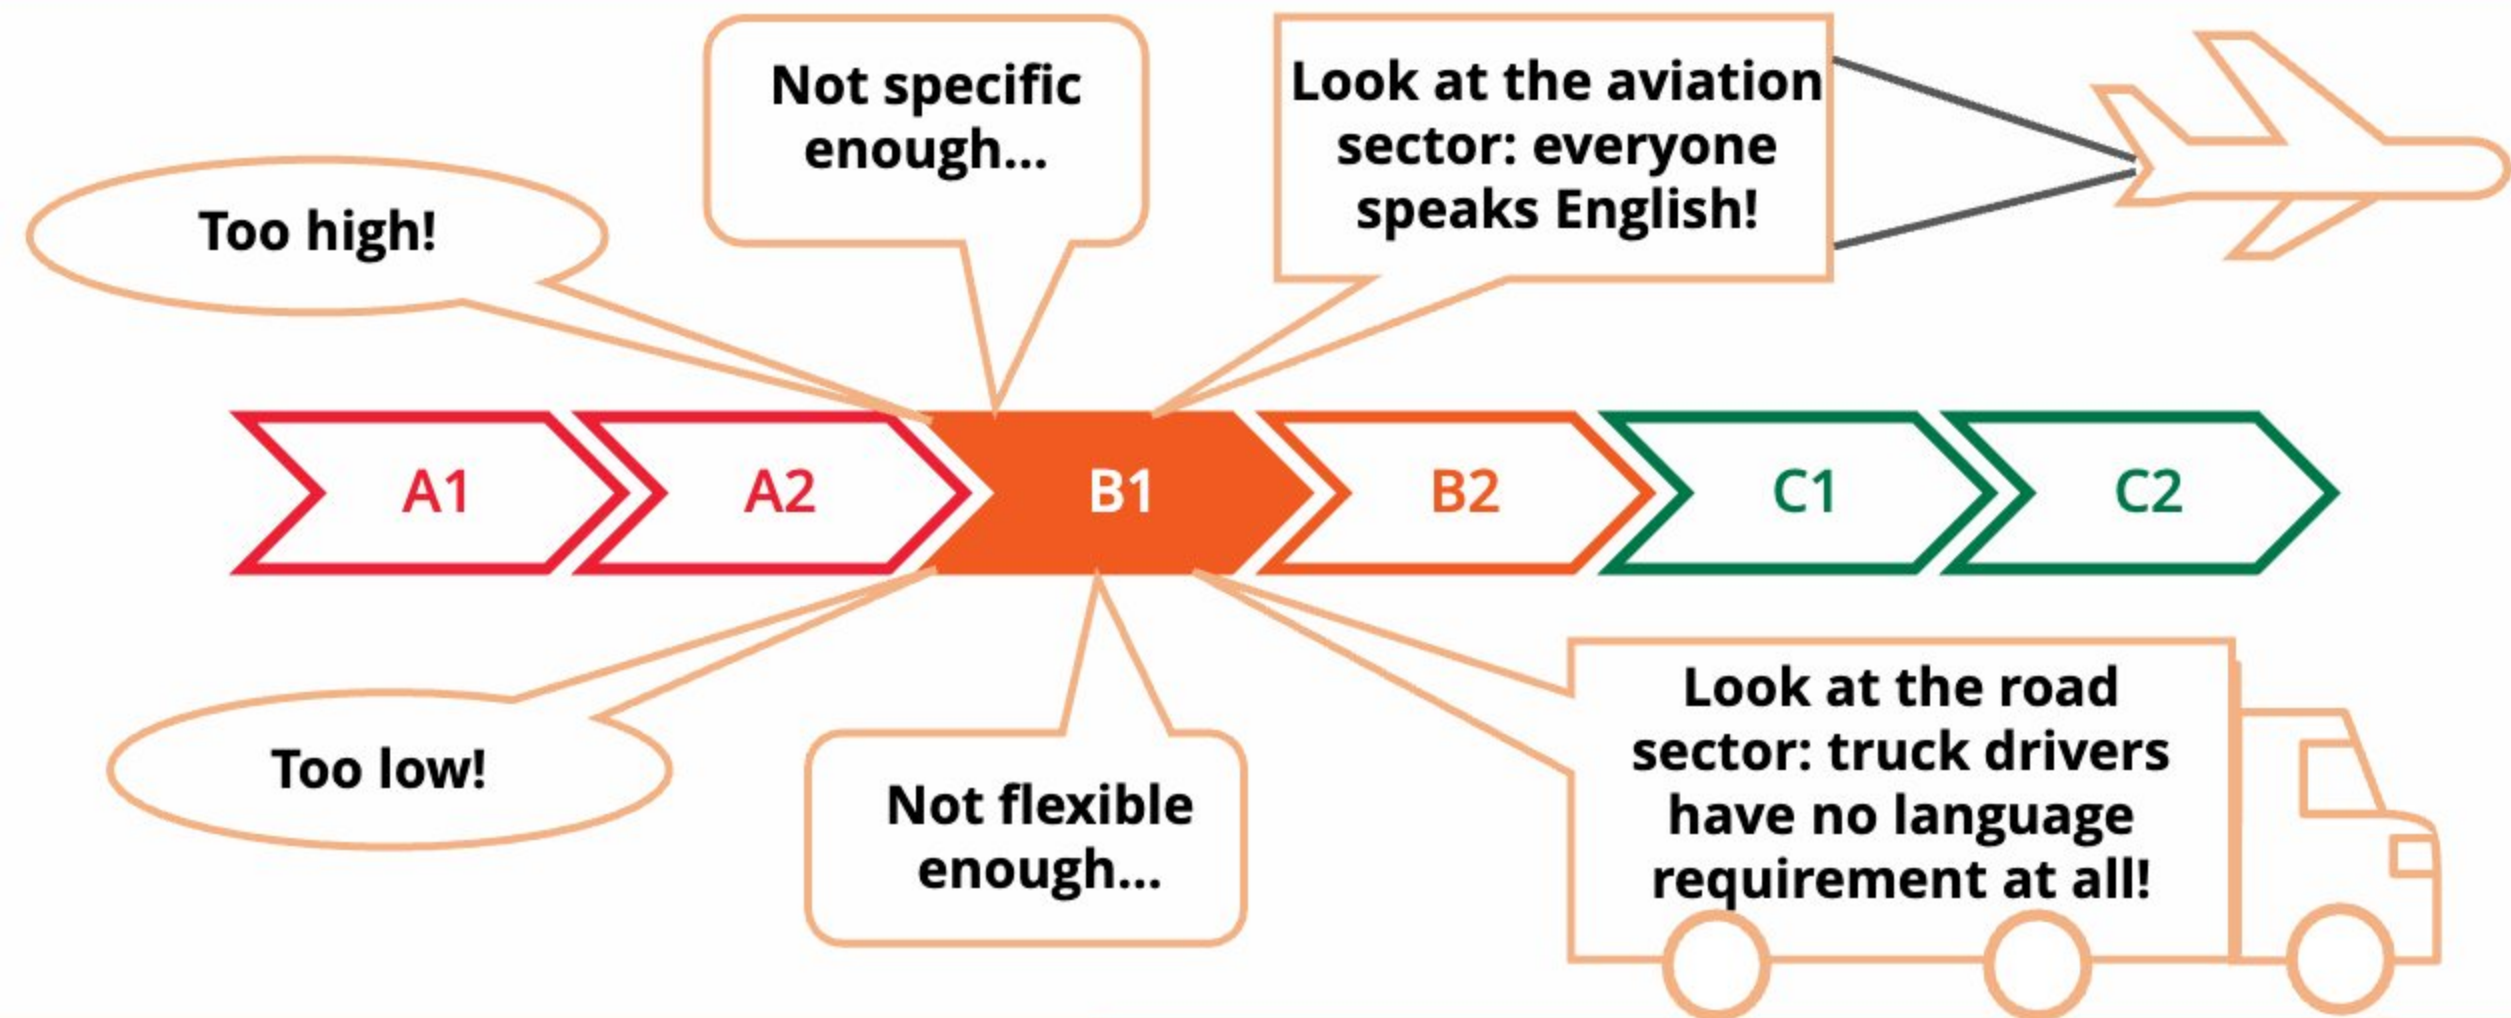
Not specific enough...

Look at the aviation sector: everyone speaks English!

Too high!

A1

A2

B1

B2

C1

C2

Too low!

Not flexible enough...

Look at the road sector: truck drivers have no language requirement at all!